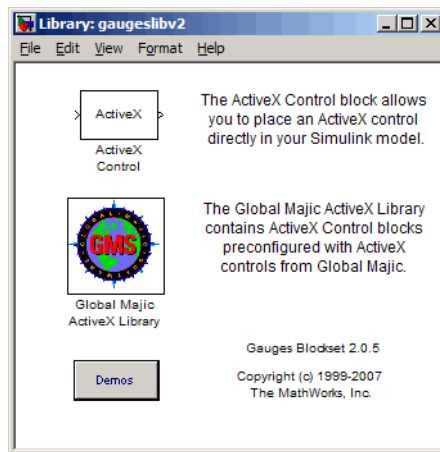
Library: gaugeslibv2

File Edit View Format Help

ActiveX

ActiveX Control

The ActiveX Control block allows you to place an ActiveX control directly in your Simulink model.

GLOBAL MAJIC SOFTWARE

GMS

Global Majic ActiveX Library

The Global Majic ActiveX Library contains ActiveX Control blocks preconfigured with ActiveX controls from Global Majic.

Demos

Gauges Blockset 2.0.5

Copyright (c) 1999-2007 The MathWorks, Inc.